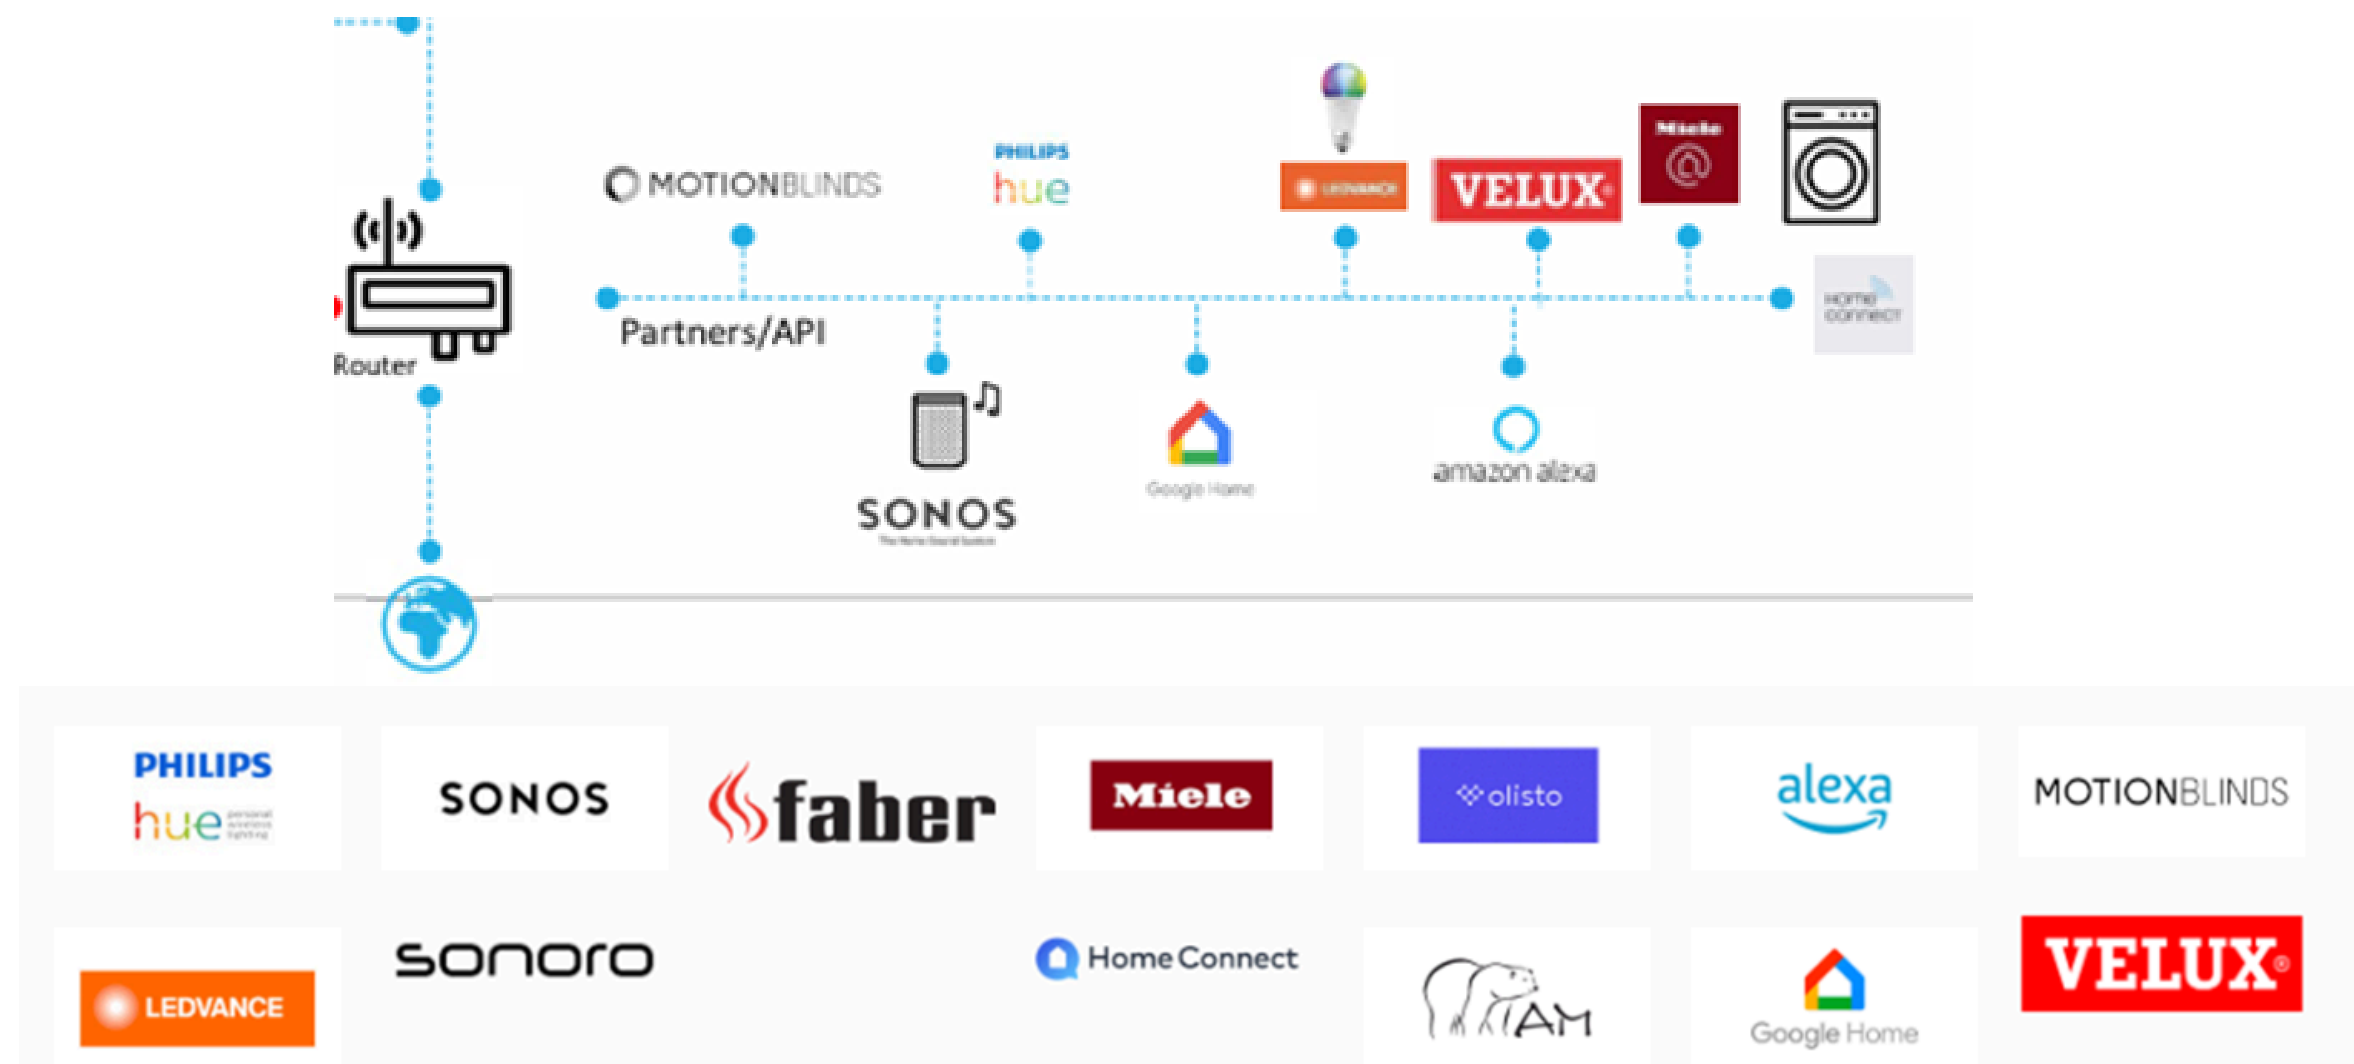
Router

MOTIONBLINDS

PHILIPS
hue

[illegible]

VELUX

Miele
@

Partners/API

home connect

SONOS
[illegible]

Google Home

amazon alexa

PHILIPS
hue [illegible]

SONOS

faber

Miele

olisto

alexa

MOTIONBLINDS

LEDVANCE

sonoro

Home Connect

IAM

Google Home

VELUX